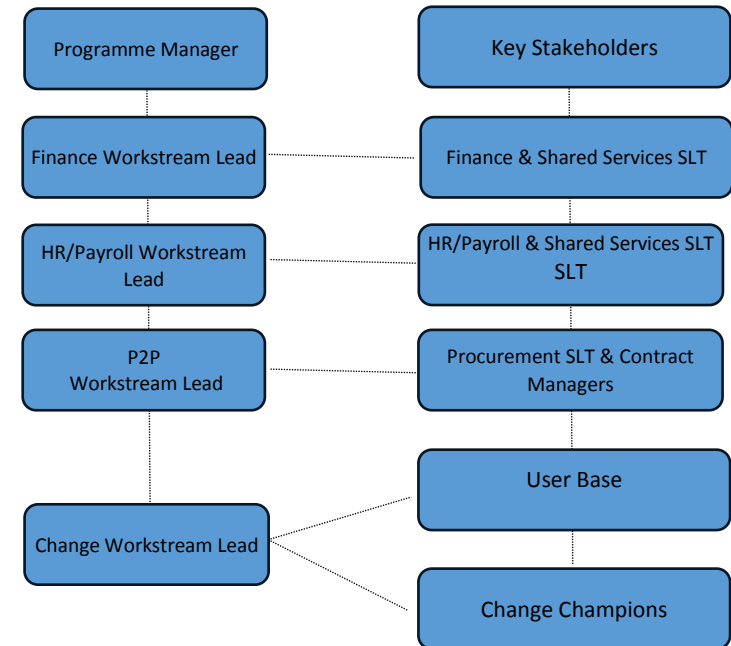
Programme Manager

Key Stakeholders

Finance Workstream Lead

Finance & Shared Services SLT

HR/Payroll Workstream Lead

HR/Payroll & Shared Services SLT SLT

P2P Workstream Lead

Procurement SLT & Contract Managers

User Base

Change Workstream Lead

Change Champions